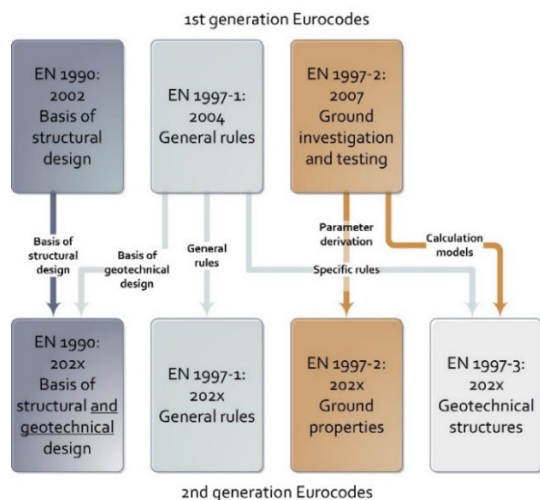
1st generation Eurocodes

EN 1990: 2002 Basis of structural design

EN 1997-1: 2004 General rules

EN 1997-2: 2007 Ground investigation and testing

Basis of structural design

Basis of geotechnical design

General rules

Parameter derivation

Specific rules

Calculation models

EN 1990: 202x Basis of structural and geotechnical design

EN 1997-1: 202x General rules

EN 1997-2: 202x Ground properties

EN 1997-3: 202x Geotechnical structures

2nd generation Eurocodes